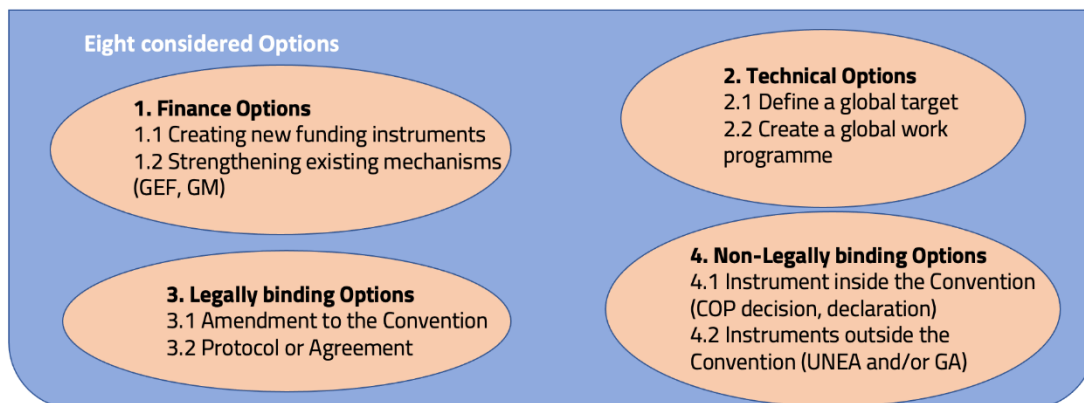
Eight considered Options

1. Finance Options
1.1 Creating new funding instruments
1.2 Strengthening existing mechanisms (GEF, GM)

2. Technical Options
2.1 Define a global target
2.2 Create a global work programme

3. Legally binding Options
3.1 Amendment to the Convention
3.2 Protocol or Agreement

4. Non-Legally binding Options
4.1 Instrument inside the Convention (COP decision, declaration)
4.2 Instruments outside the Convention (UNEA and/or GA)